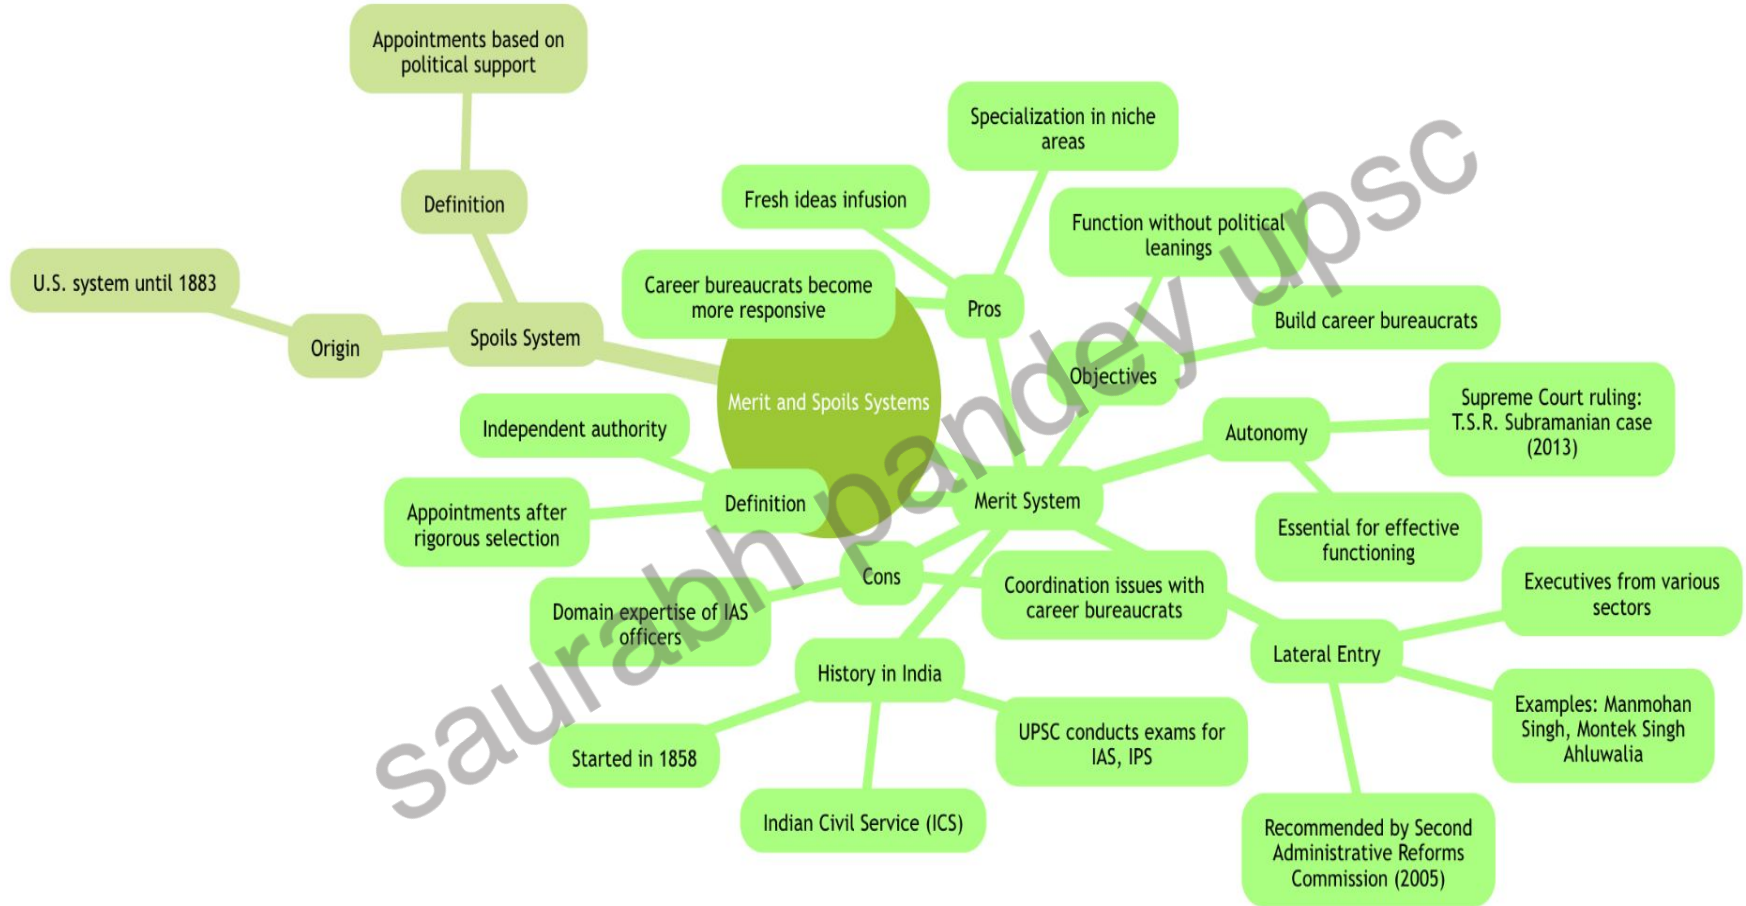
Merit and Spoils Systems

Spoils System
Definition
Appointments based on political support
Origin
U.S. system until 1883

Merit System
Pros
Fresh ideas infusion
Career bureaucrats become more responsive
Specialization in niche areas
Objectives
Function without political leanings
Build career bureaucrats
Autonomy
Supreme Court ruling: T.S.R. Subramanian case (2013)
Essential for effective functioning
Definition
Independent authority
Appointments after rigorous selection
Cons
Domain expertise of IAS officers
Coordination issues with career bureaucrats
Lateral Entry
Executives from various sectors
Examples: Manmohan Singh, Montek Singh Ahluwalia
Recommended by Second Administrative Reforms Commission (2005)
History in India
Started in 1858
Indian Civil Service (ICS)
UPSC conducts exams for IAS, IPS

saurabh pandey upsc